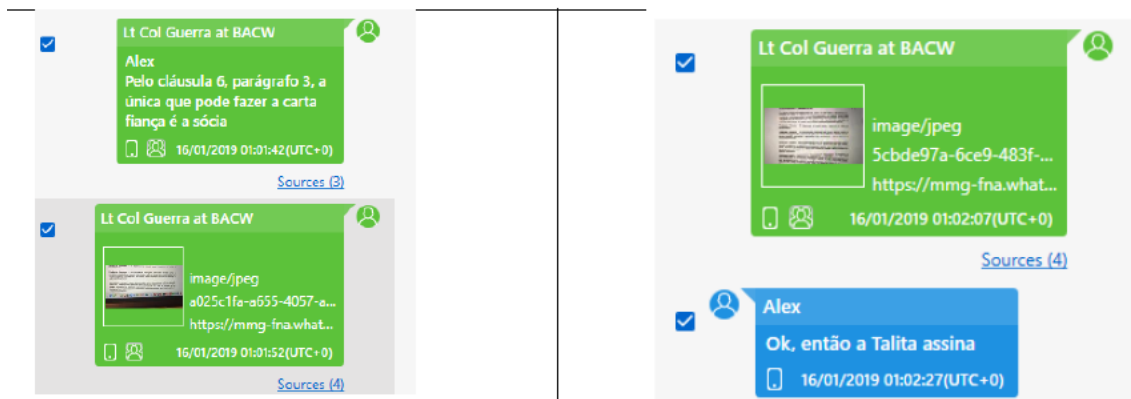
Lt Col Guerra at BACW

Alex
Pelo cláusula 6, parágrafo 3, a única que pode fazer a carta fiança é a sócia

16/01/2019 01:01:42(UTC+0)

Sources (3)

Lt Col Guerra at BACW

image/jpeg
a025c1fa-a655-4057-a...
https://mmg-fna.what...

16/01/2019 01:01:52(UTC+0)

Sources (4)

Lt Col Guerra at BACW

image/jpeg
5cbde97a-6ce9-483f-...
https://mmg-fna.what...

16/01/2019 01:02:07(UTC+0)

Sources (4)

Alex

Ok, então a Talita assina

16/01/2019 01:02:27(UTC+0)